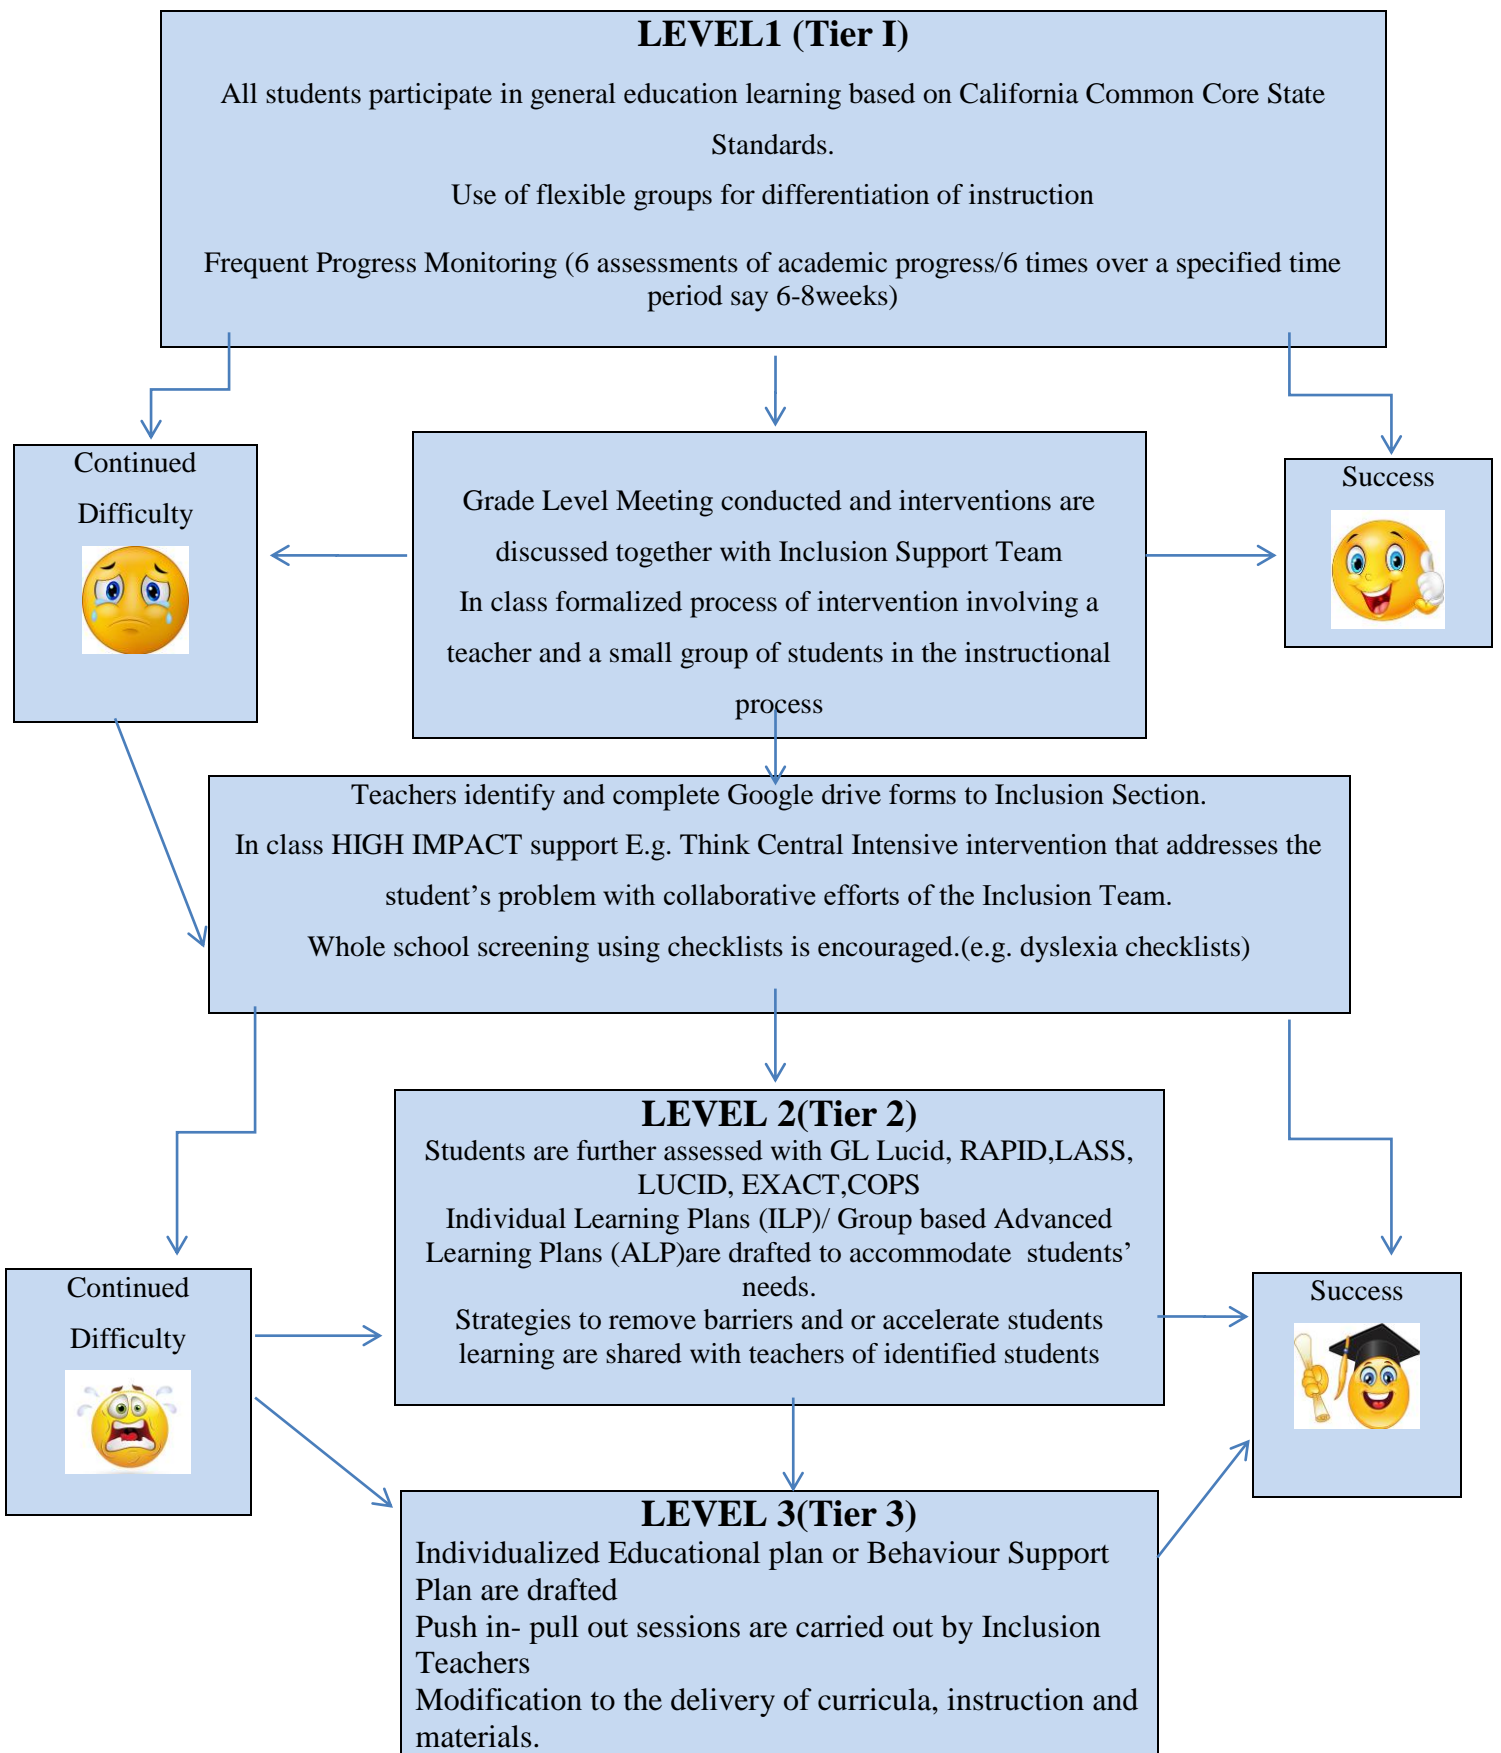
LEVEL1 (Tier I)

All students participate in general education learning based on California Common Core State Standards.

Use of flexible groups for differentiation of instruction

Frequent Progress Monitoring (6 assessments of academic progress/6 times over a specified time period say 6-8weeks)

Continued Difficulty

Grade Level Meeting conducted and interventions are discussed together with Inclusion Support Team

In class formalized process of intervention involving a teacher and a small group of students in the instructional process

Success

Teachers identify and complete Google drive forms to Inclusion Section.

In class HIGH IMPACT support E.g. Think Central Intensive intervention that addresses the student's problem with collaborative efforts of the Inclusion Team.

Whole school screening using checklists is encouraged.(e.g. dyslexia checklists)

Continued Difficulty

LEVEL 2(Tier 2)
Students are further assessed with GL Lucid, RAPID,LASS, LUCID, EXACT,COPS
Individual Learning Plans (ILP)/ Group based Advanced Learning Plans (ALP)are drafted to accommodate students' needs.
Strategies to remove barriers and or accelerate students learning are shared with teachers of identified students

Success

LEVEL 3(Tier 3)
Individualized Educational plan or Behaviour Support Plan are drafted
Push in- pull out sessions are carried out by Inclusion Teachers
Modification to the delivery of curricula, instruction and materials.